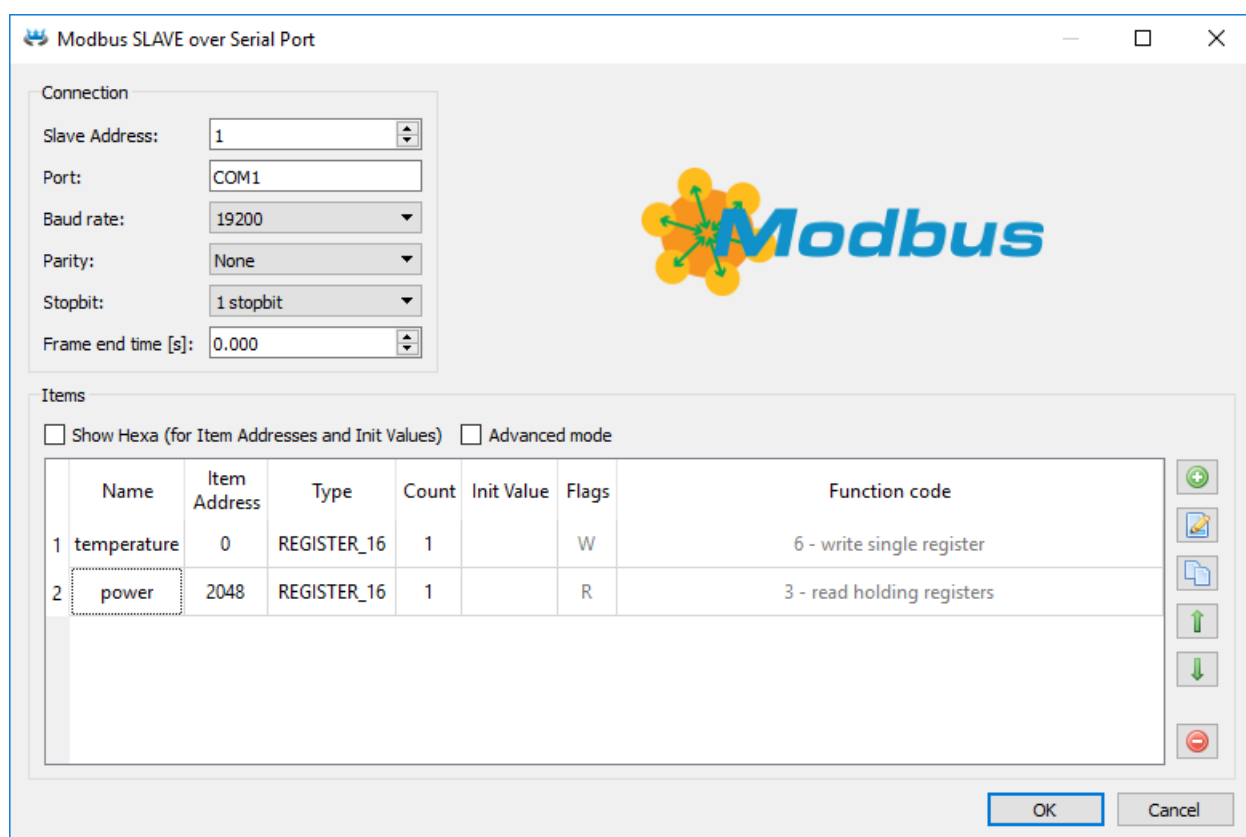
Modbus SLAVE over Serial Port

Connection

Slave Address: 1

Port: COM1

Baud rate: 19200

Parity: None

Stopbit: 1 stopbit

Frame end time [s]: 0.000

Modbus

Items

Show Hexa (for Item Addresses and Init Values) Advanced mode

| | Name | Item Address | Type | Count | Init Value | Flags | Function code |
|---|---|---|---|---|---|---|---|
| 1 | temperature | 0 | REGISTER_16 | 1 | | W | 6 - write single register |
| 2 | power | 2048 | REGISTER_16 | 1 | | R | 3 - read holding registers |

OK Cancel